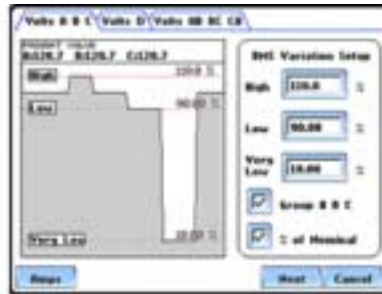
Volts A B C | Volts D | Volts AB BC CA

Present Value
A:120.7 B:120.7 C:120.7

High
110.0 %

Low
90.00 %

Very Low
10.00 %

RMS Variation Setup

High 110.0 %

Low 90.00 %

Very Low 10.00 %

Group A B C

% of Nominal

Amps

Next

Cancel